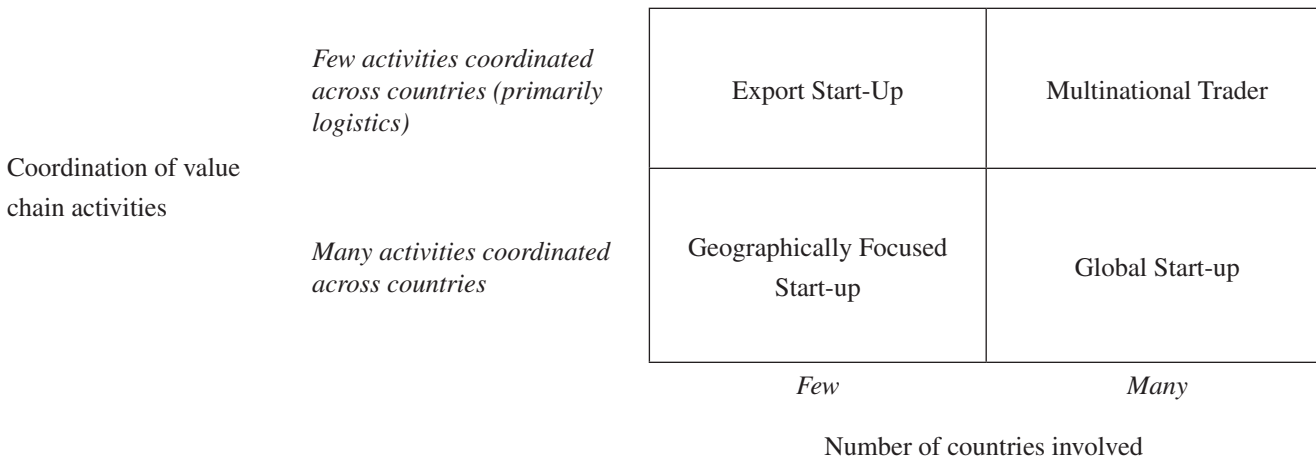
Coordination of value chain activities

*Few activities coordinated across countries (primarily logistics)*

*Many activities coordinated across countries*

| Export Start-Up | Multinational Trader |
|---|---|
| Geographically Focused Start-up | Global Start-up |

*Few* *Many*

Number of countries involved